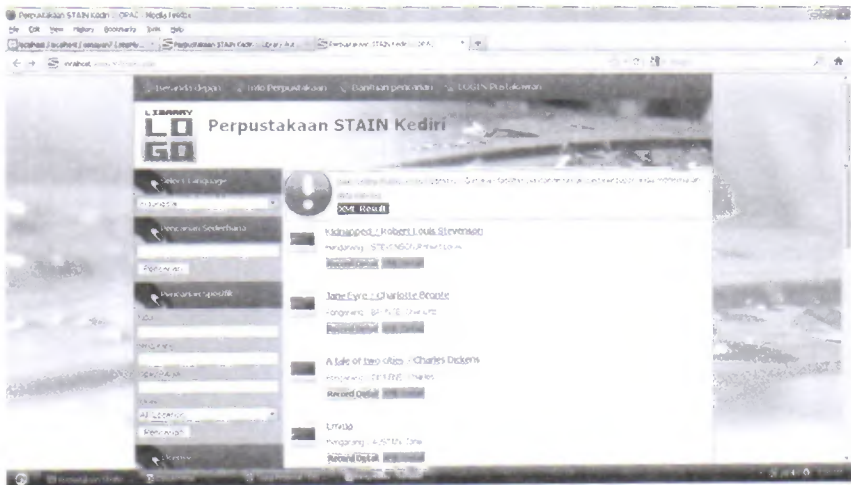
Perpustakaan STAIN Kediri :: OPAC - Mozilla Firefox

File Edit View History Bookmarks Tools Help

localhost / localhost / senayan3 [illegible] | Perpustakaan STAIN Kediri :: Library Aut... | Perpustakaan STAIN Kediri :: OPAC

localhost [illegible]

Beranda depan | Info Perpustakaan | Bantuan pencarian | LOGIN Pustakawan

LIBRARY LO GO

Perpustakaan STAIN Kediri

Select Language

Indonesia

Pencarian Sederhana

Pencarian

Pencarian spesifik

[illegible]

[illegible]

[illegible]

All Locations

Pencarian

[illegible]

XML Result

Kidnapped / Robert Louis Stevenson

Pengarang : STEVENSON, Robert Louis

Record Detail | XML Detail

Jane Eyre / Charlotte Bronte

Pengarang : BRONTE, Charlotte

Record Detail | XML Detail

A tale of two cities / Charles Dickens

Pengarang : DICKENS, Charles

Record Detail | XML Detail

Emma

Pengarang : AUSTEN, Jane

Record Detail | XML Detail